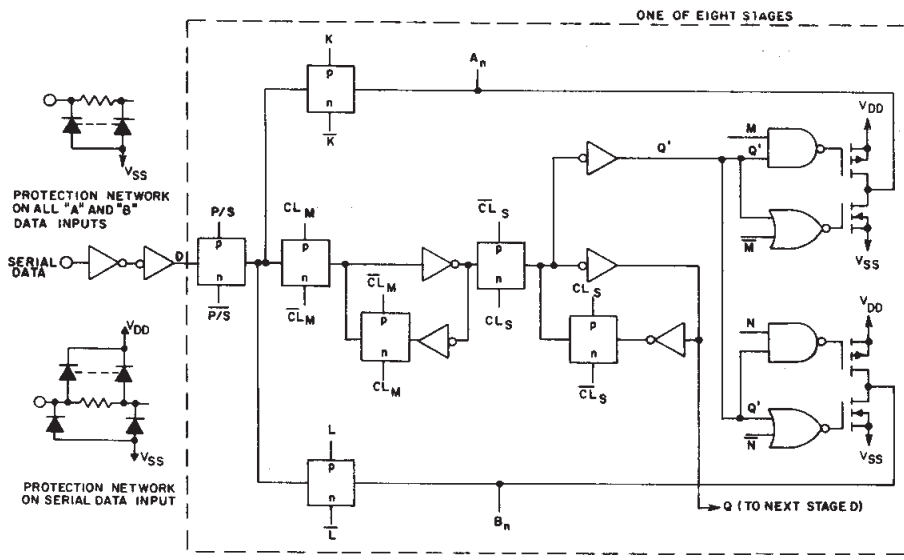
ONE OF EIGHT STAGES

$V_{SS}$

PROTECTION NETWORK ON ALL "A" AND "B" DATA INPUTS

SERIAL DATA

D

$V_{DD}$

$V_{SS}$

PROTECTION NETWORK ON SERIAL DATA INPUT

K
p
n
$\overline{K}$

$A_n$

P/S
p
n
$\overline{P/S}$

$CL_M$
p
n
$\overline{CL}_M$

$\overline{CL}_M$
p
n
$CL_M$

$\overline{CL}_S$
p
n
$CL_S$

$CL_S$
p
n
$\overline{CL}_S$

Q'

M

Q'

$\overline{M}$

$V_{DD}$

$V_{SS}$

N

Q'

$\overline{N}$

$V_{DD}$

$V_{SS}$

L
p
n
$\overline{L}$

$B_n$

Q (TO NEXT STAGE D)